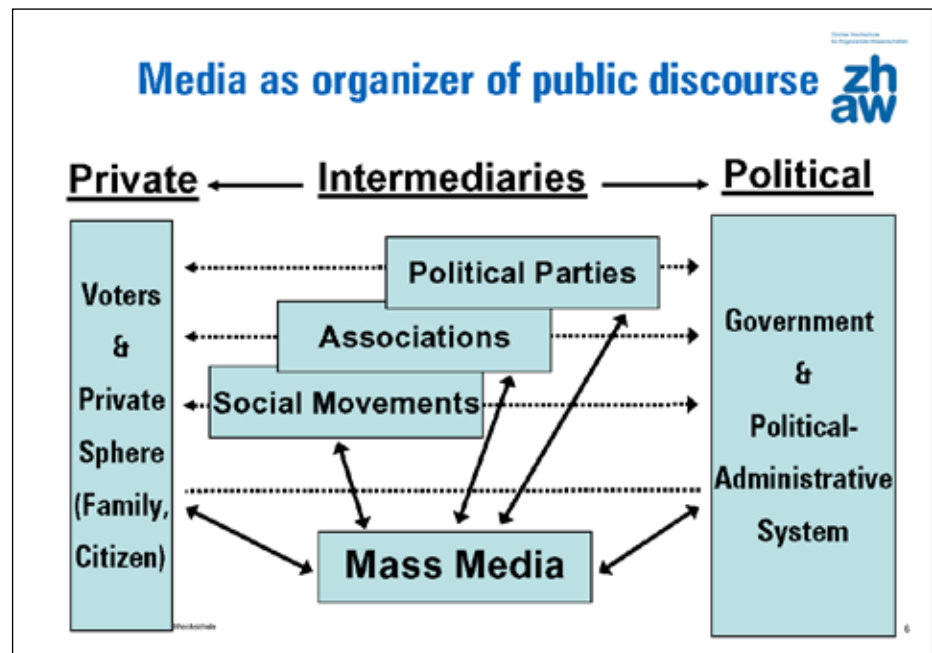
Media as organizer of public discourse

Zürcher Hochschule für Angewandte Wissenschaften

zh
aw

Private Intermediaries Political

Voters & Private Sphere (Family, Citizen)

Political Parties

Associations

Social Movements

Mass Media

Government & Political-Administrative System

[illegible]

6